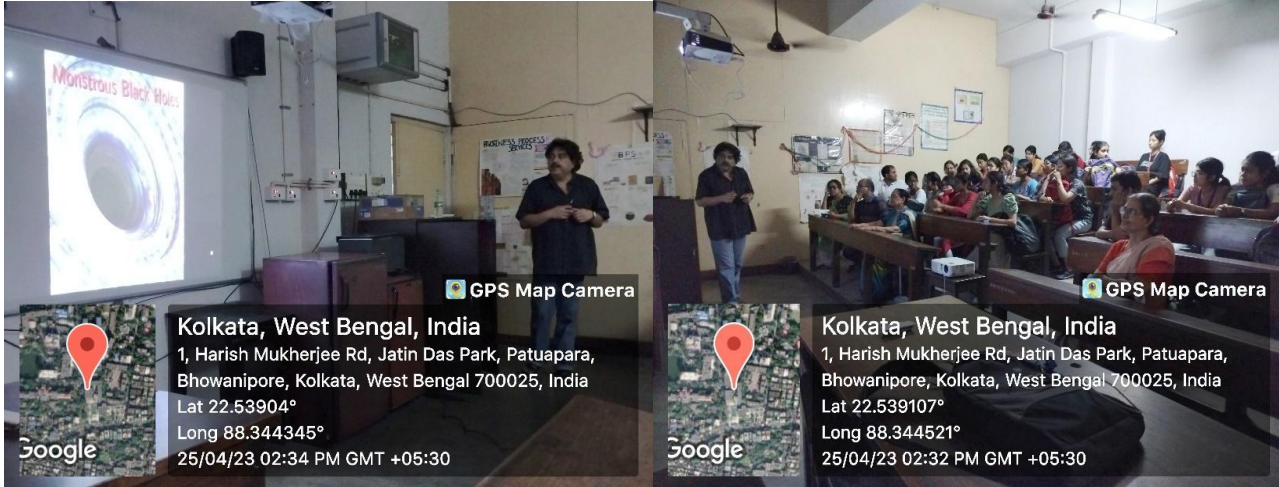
Monstrous Black Holes

BUSINESS PROCESS SERVICES

BPS

GPS Map Camera

Kolkata, West Bengal, India
1, Harish Mukherjee Rd, Jatin Das Park, Patuapara, Bhowanipore, Kolkata, West Bengal 700025, India
Lat 22.53904°
Long 88.344345°
25/04/23 02:34 PM GMT +05:30

Google

GPS Map Camera

Kolkata, West Bengal, India
1, Harish Mukherjee Rd, Jatin Das Park, Patuapara, Bhowanipore, Kolkata, West Bengal 700025, India
Lat 22.539107°
Long 88.344521°
25/04/23 02:32 PM GMT +05:30

Google